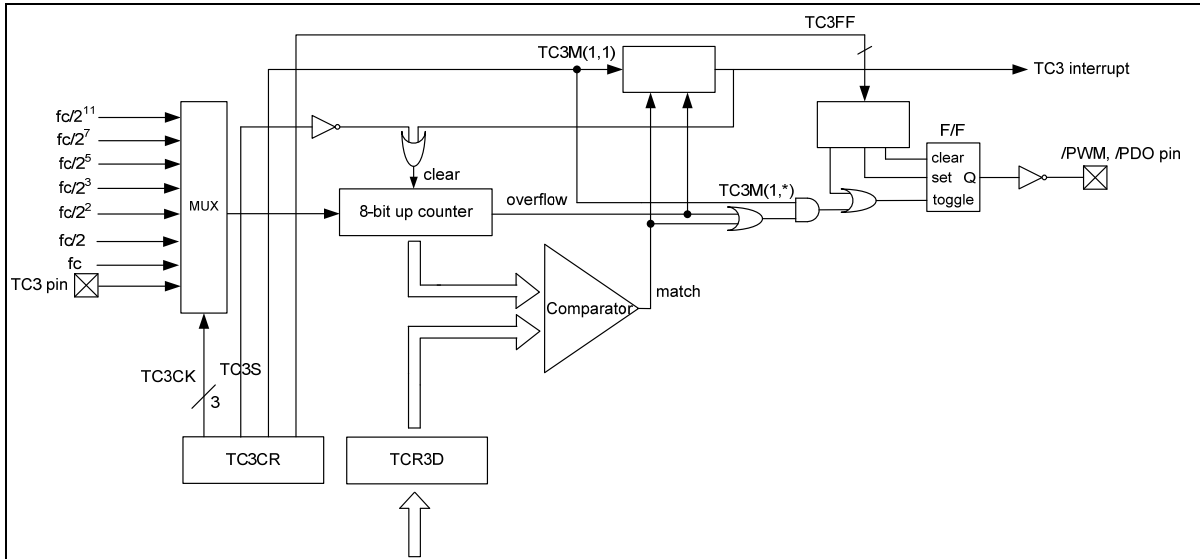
TC3FF

TC3M(1,1)

TC3 interrupt

$fc/2^{11}$
$fc/2^{7}$
$fc/2^{5}$
$fc/2^{3}$
$fc/2^{2}$
fc/2
fc
TC3 pin

MUX

clear

8-bit up counter

overflow

TC3M(1,*)

F/F
clear
set Q
toggle

/PWM, /PDO pin

Comparator

match

TC3CK

TC3S

3

TC3CR

TCR3D